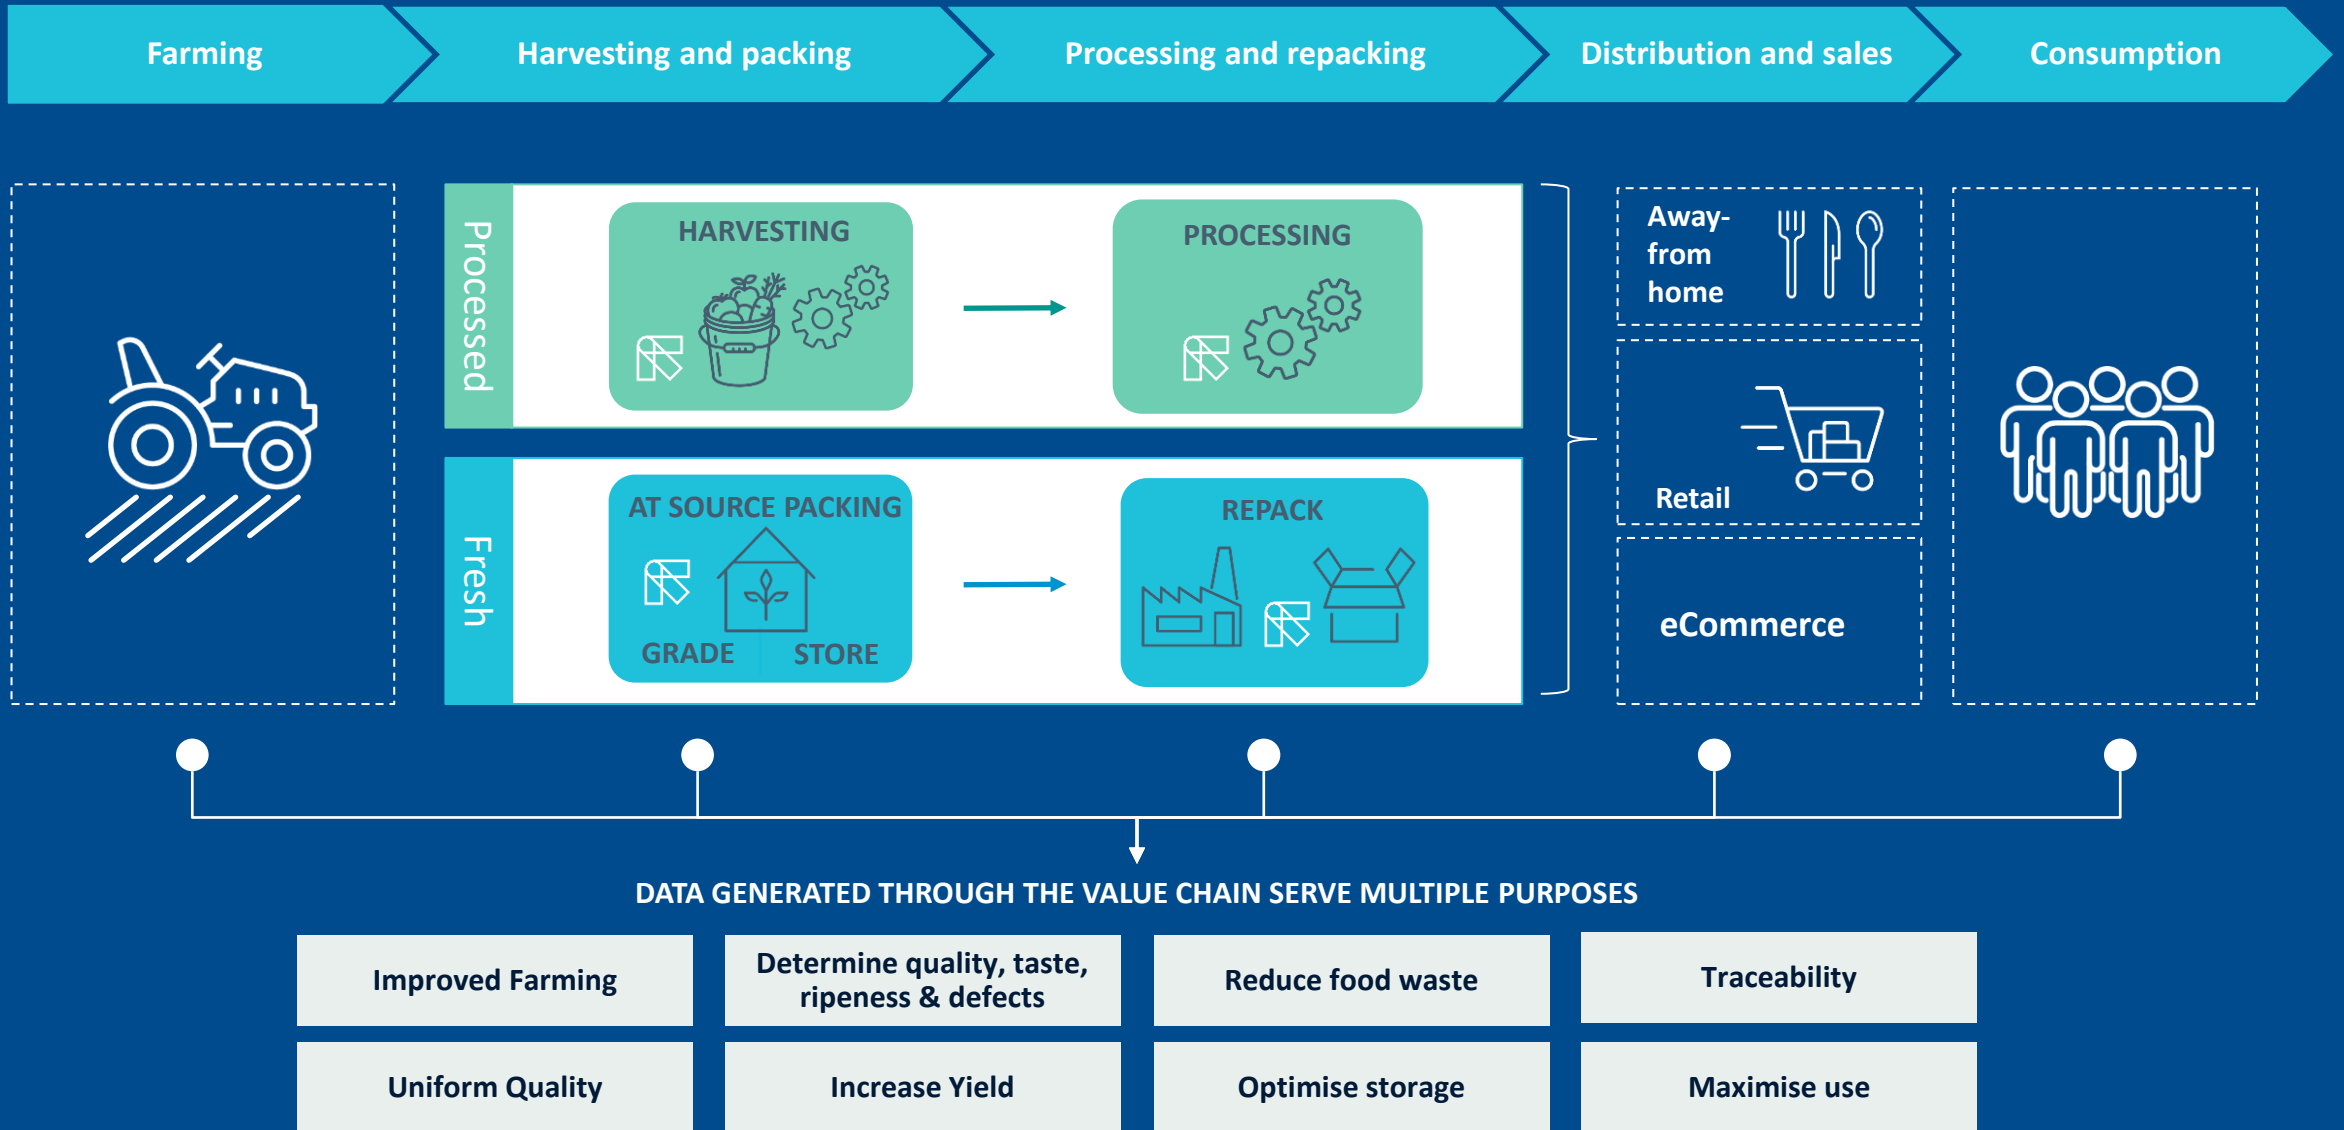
Farming | Harvesting and packing | Processing and repacking | Distribution and sales | Consumption

Processed

HARVESTING

PROCESSING

Fresh

AT SOURCE PACKING

GRADE STORE

REPACK

Away-from home

Retail

eCommerce

DATA GENERATED THROUGH THE VALUE CHAIN SERVE MULTIPLE PURPOSES

| Improved Farming | Determine quality, taste, ripeness & defects | Reduce food waste | Traceability |
|---|---|---|---|
| Uniform Quality | Increase Yield | Optimise storage | Maximise use |